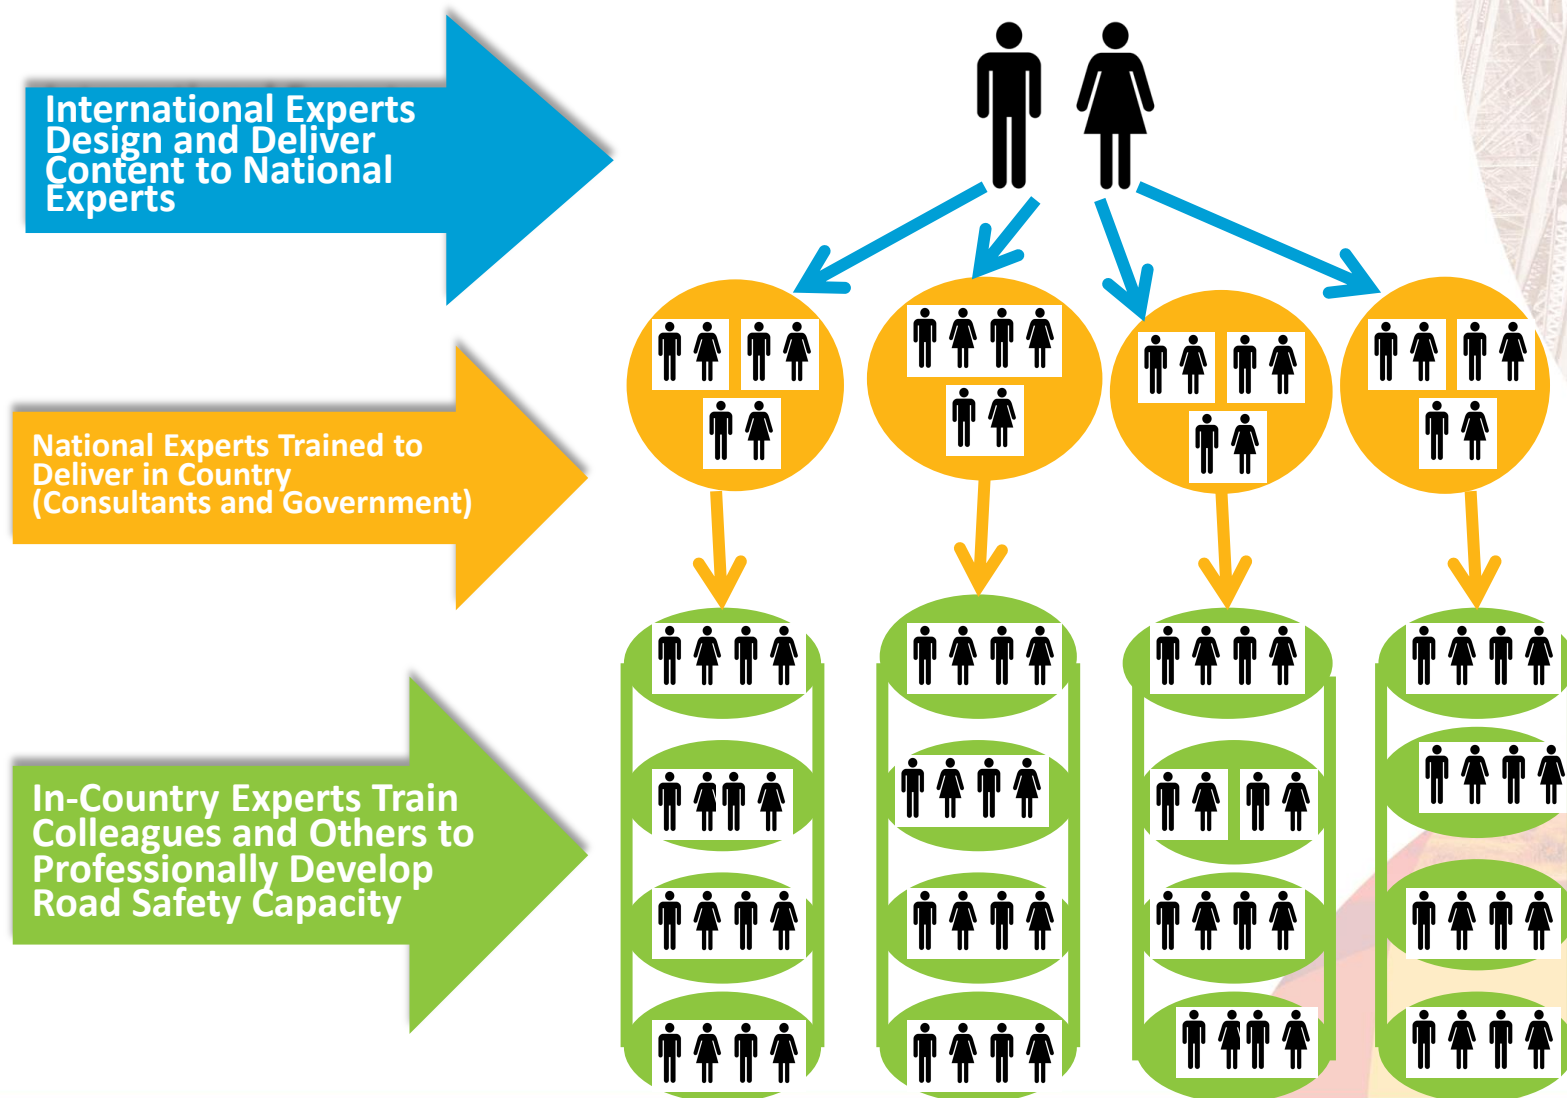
International Experts Design and Deliver Content to National Experts

National Experts Trained to Deliver in Country (Consultants and Government)

In-Country Experts Train Colleagues and Others to Professionally Develop Road Safety Capacity